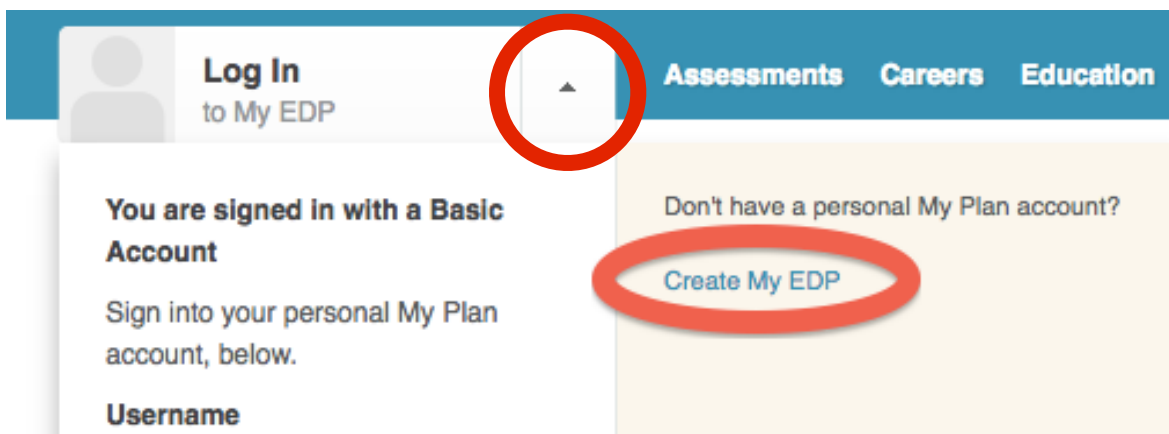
Log In
to My EDP

Assessments Careers Education

You are signed in with a Basic Account

Sign into your personal My Plan account, below.

Username

Don't have a personal My Plan account?

Create My EDP